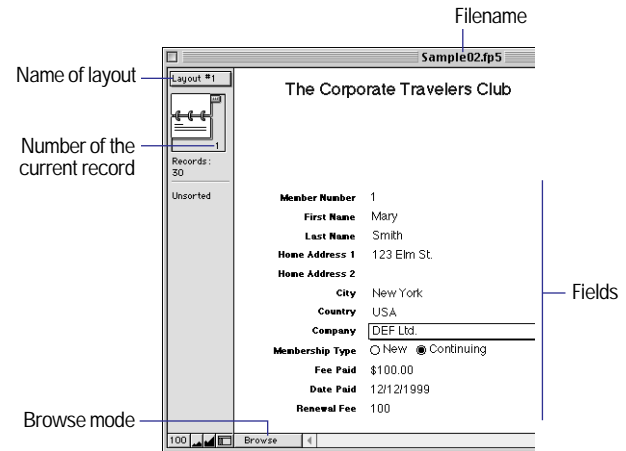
Filename

Sample02.fp5

Name of layout

Layout #1

The Corporate Travelers Club

Number of the current record

1

Records: 30

Unsorted

| | |
|---|---|
| Member Number | 1 |
| First Name | Mary |
| Last Name | Smith |
| Home Address 1 | 123 Elm St. |
| Home Address 2 | |
| City | New York |
| Country | USA |
| Company | DEF Ltd. |
| Membership Type | ○ New ◉ Continuing |
| Fee Paid | $100.00 |
| Date Paid | 12/12/1999 |
| Renewal Fee | 100 |

Fields

Browse mode

100

Browse